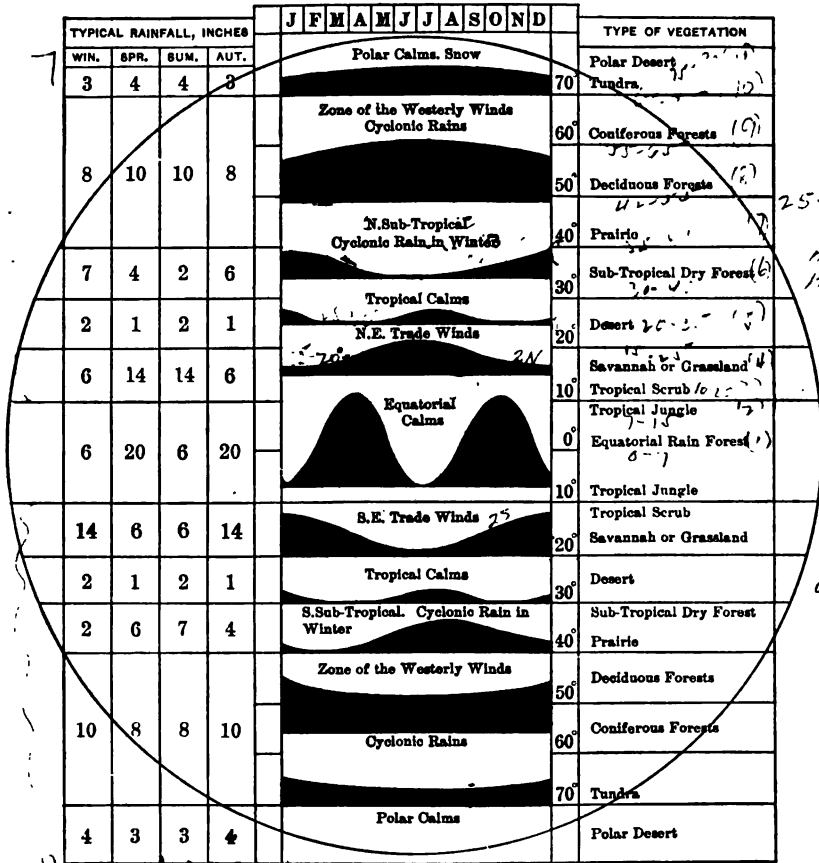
| TYPICAL RAINFALL, INCHES | | | |
|---|---|---|---|
| WIN. | SPR. | SUM. | AUT. |
| 3 | 4 | 4 | 3 |
| 8 | 10 | 10 | 8 |
| 7 | 4 | 2 | 6 |
| 2 | 1 | 2 | 1 |
| 6 | 14 | 14 | 6 |
| 6 | 20 | 6 | 20 |
| 14 | 6 | 6 | 14 |
| 2 | 1 | 2 | 1 |
| 2 | 6 | 7 | 4 |
| 10 | 8 | 8 | 10 |
| 4 | 3 | 3 | 4 |

J F M A M J J A S O N D

Polar Calms. Snow

Zone of the Westerly Winds Cyclonic Rains

N. Sub-Tropical Cyclonic Rain in Winter

Tropical Calms

N.E. Trade Winds

Equatorial Calms

S.E. Trade Winds

Tropical Calms

S. Sub-Tropical. Cyclonic Rain in Winter

Zone of the Westerly Winds

Cyclonic Rains

Polar Calms

70° 60° 50° 40° 30° 20° 10° 0° 10° 20° 30° 40° 50° 60° 70°

| TYPE OF VEGETATION |
|---|
| Polar Desert |
| Tundra |
| Coniferous Forests |
| Deciduous Forests |
| Prairie |
| Sub-Tropical Dry Forest |
| Desert |
| Savannah or Grassland |
| Tropical Scrub |
| Tropical Jungle |
| Equatorial Rain Forest |
| Tropical Jungle |
| Tropical Scrub |
| Savannah or Grassland |
| Desert |
| Sub-Tropical Dry Forest |
| Prairie |
| Deciduous Forests |
| Coniferous Forests |
| Tundra |
| Polar Desert |

7 (10) (9) 35-45 (8) 25 (7) (6) 20 (5) (4) 10 (3) (1) 25 2N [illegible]